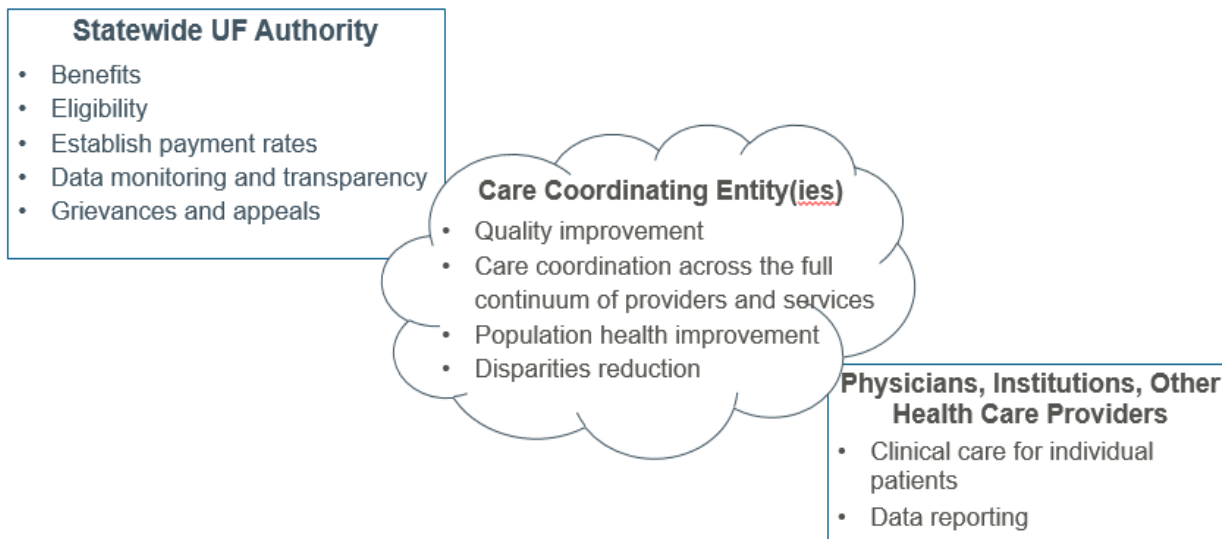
Statewide UF Authority

- Benefits
- Eligibility
- Establish payment rates
- Data monitoring and transparency
- Grievances and appeals

Care Coordinating Entity(ies)

- Quality improvement
- Care coordination across the full continuum of providers and services
- Population health improvement
- Disparities reduction

Physicians, Institutions, Other Health Care Providers

- Clinical care for individual patients
- Data reporting